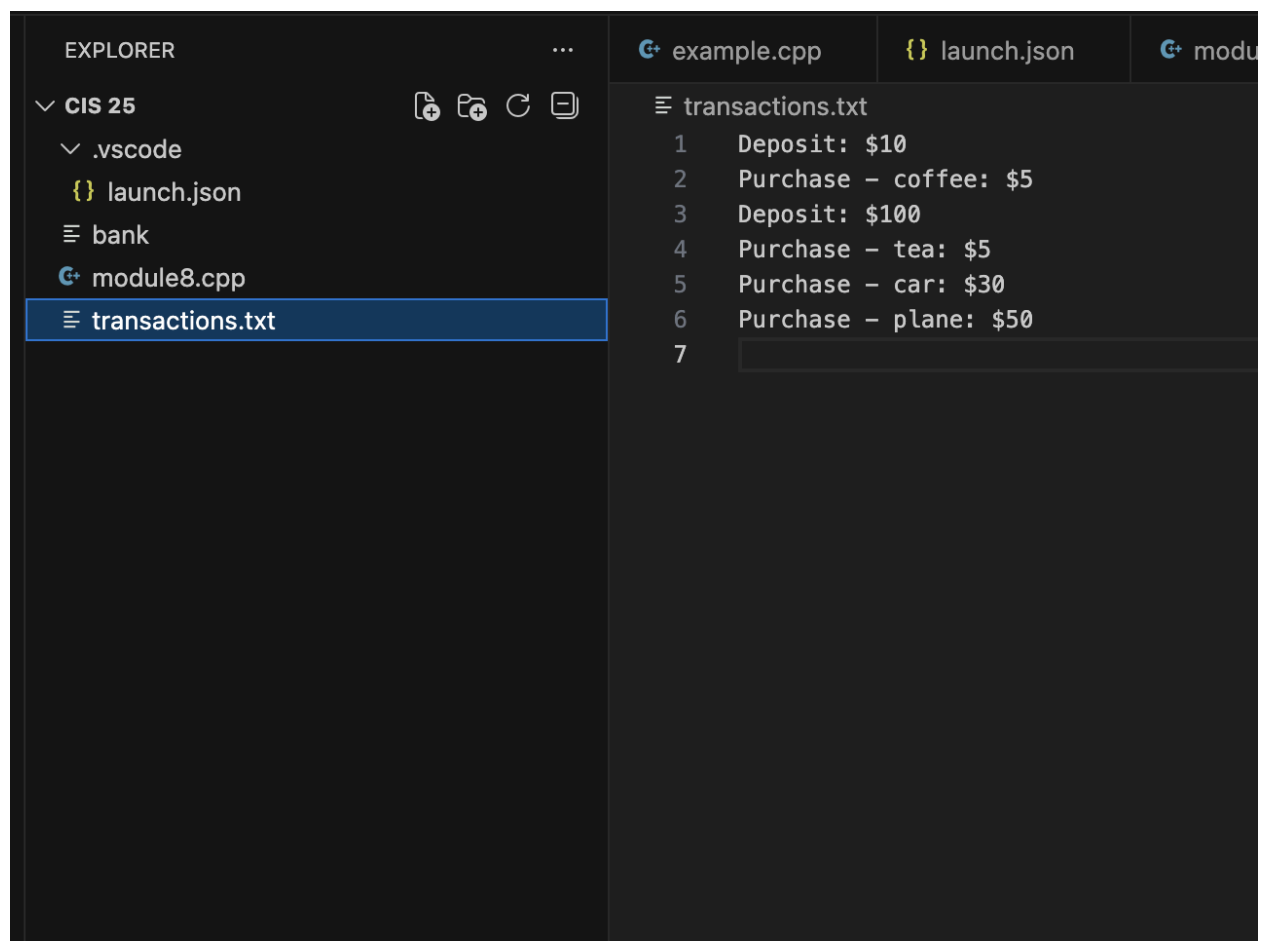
EXPLORER ···

CIS 25
.vscode
{} launch.json
bank
module8.cpp
transactions.txt

example.cpp
{} launch.json
modu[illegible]

transactions.txt

1 Deposit: \$10
2 Purchase - coffee: \$5
3 Deposit: \$100
4 Purchase - tea: \$5
5 Purchase - car: \$30
6 Purchase - plane: \$50
7